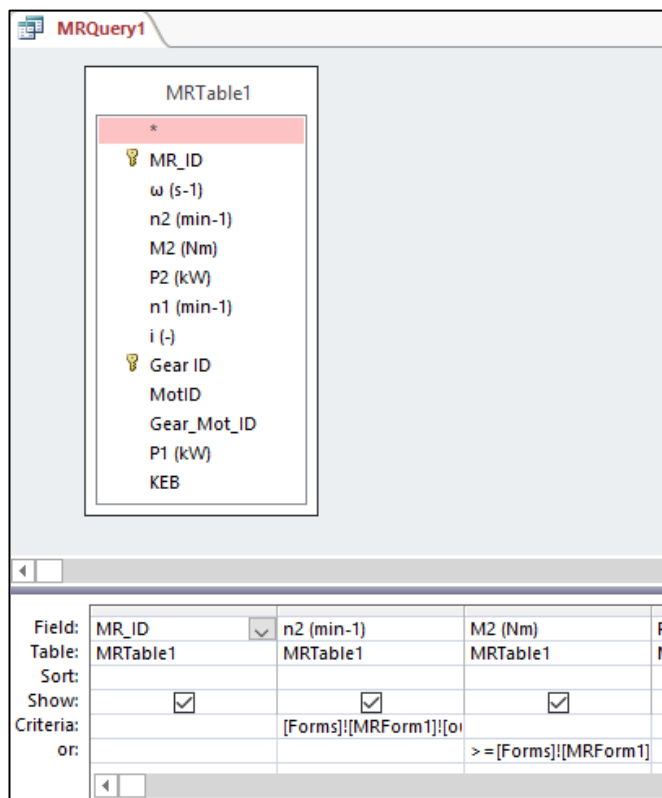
MRQuery1

MRTable1

*

MR_ID

ω (s-1)

n2 (min-1)

M2 (Nm)

P2 (kW)

n1 (min-1)

i (-)

Gear ID

MotID

Gear_Mot_ID

P1 (kW)

KEB

| | | | |
|---|---|---|---|
| Field: | MR_ID | n2 (min-1) | M2 (Nm) |
| Table: | MRTable1 | MRTable1 | MRTable1 |
| Sort: | | | |
| Show: | ☑ | ☑ | ☑ |
| Criteria: | | [Forms]![MRForm1]![o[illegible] | |
| or: | | | >=[Forms]![MRForm1] |